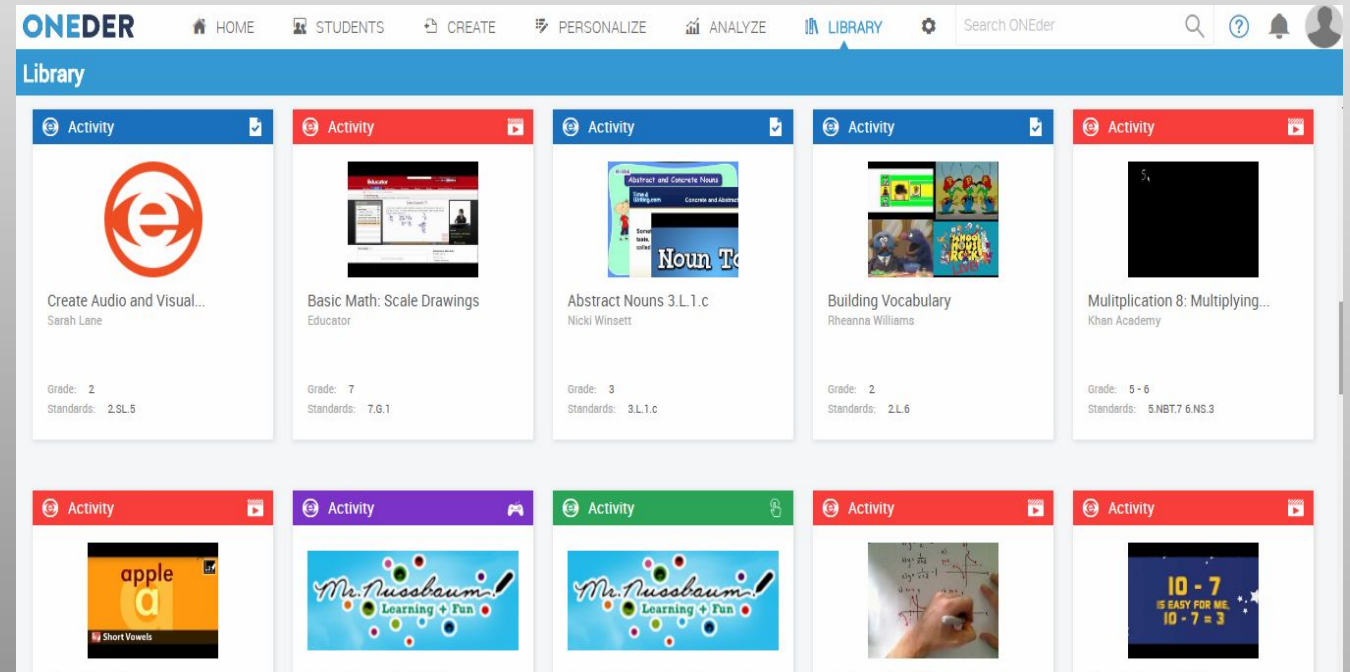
ONEDER HOME STUDENTS CREATE PERSONALIZE ANALYZE LIBRARY Search ONEder

Library

Activity

Create Audio and Visual...
Sarah Lane

Grade: 2
Standards: 2.SL.5

Activity

Basic Math: Scale Drawings
Educator

Grade: 7
Standards: 7.G.1

Activity

Abstract and Concrete Nouns
Noun To

Abstract Nouns 3.L.1.c
Nicki Winsett

Grade: 3
Standards: 3.L.1.c

Activity

Building Vocabulary
Rheanna Williams

Grade: 2
Standards: 2.L.6

Activity

Mulitplication 8: Multiplying...
Khan Academy

Grade: 5 - 6
Standards: 5.NBT.7 6.NS.3

Activity

apple
a
Short Vowels

Activity

Mr. Nussbaum
Learning + Fun

Activity

Mr. Nussbaum
Learning + Fun

Activity

Activity

10 - 7
IS EASY FOR ME,
10 - 7 = 3